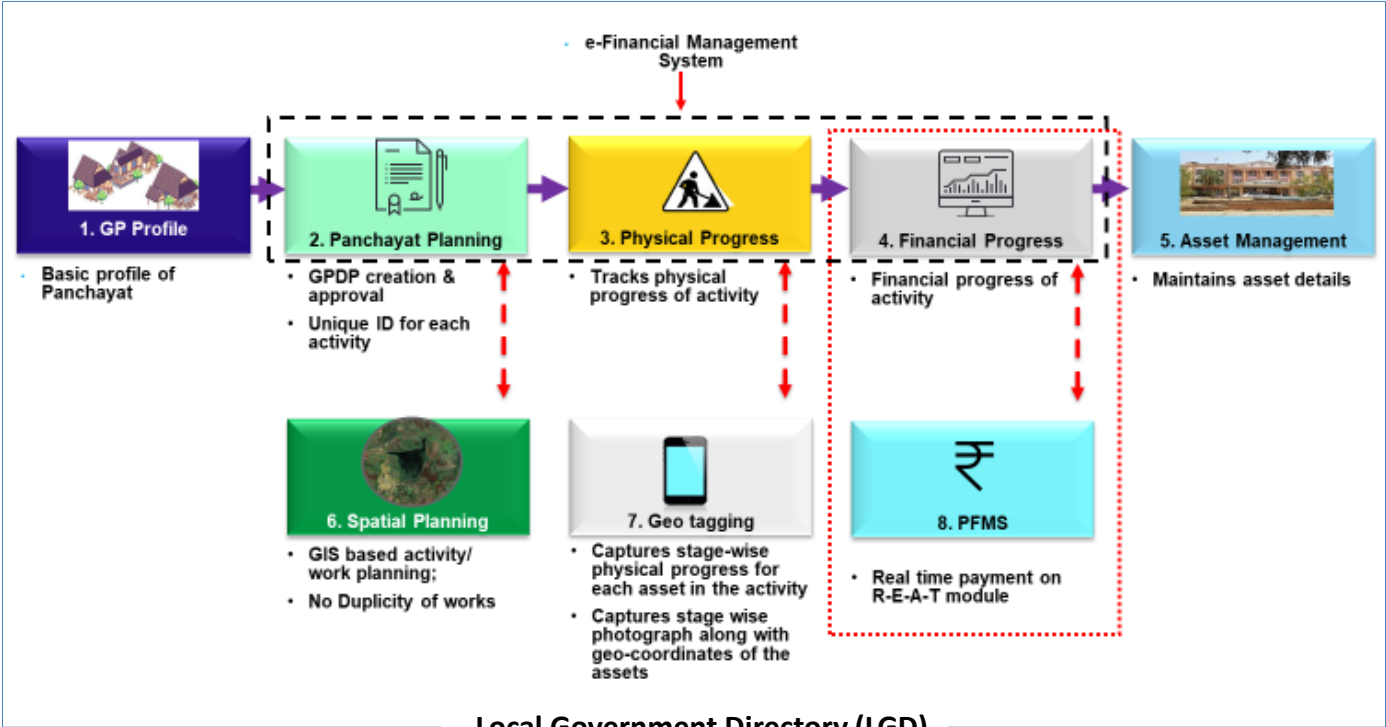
e-Financial Management System

1. GP Profile

Basic profile of Panchayat

2. Panchayat Planning

GPDP creation & approval

Unique ID for each activity

3. Physical Progress

Tracks physical progress of activity

4. Financial Progress

Financial progress of activity

5. Asset Management

Maintains asset details

6. Spatial Planning

GIS based activity/ work planning;

No Duplicity of works

7. Geo tagging

Captures stage-wise physical progress for each asset in the activity

Captures stage wise photograph along with geo-coordinates of the assets

₹

8. PFMS

Real time payment on R-E-A-T module

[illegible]